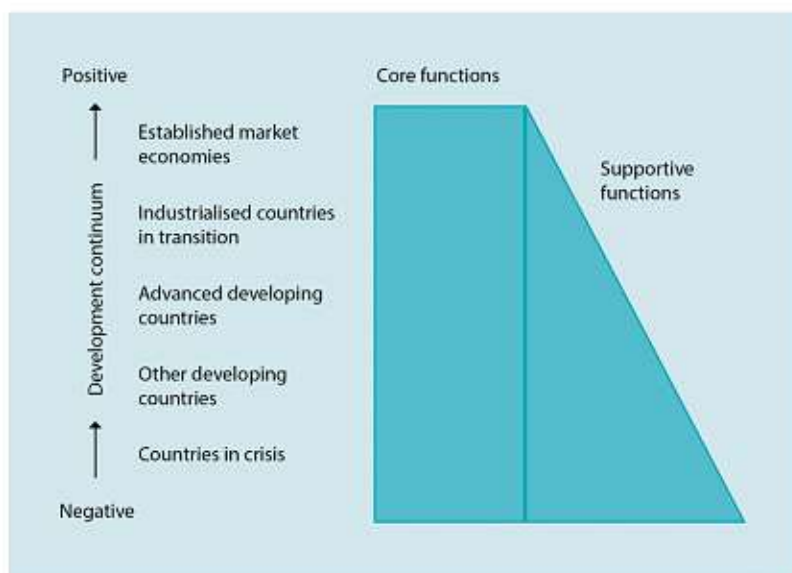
Positive

Development continuum

Negative

Established market economies

Industrialised countries in transition

Advanced developing countries

Other developing countries

Countries in crisis

Core functions

Supportive functions